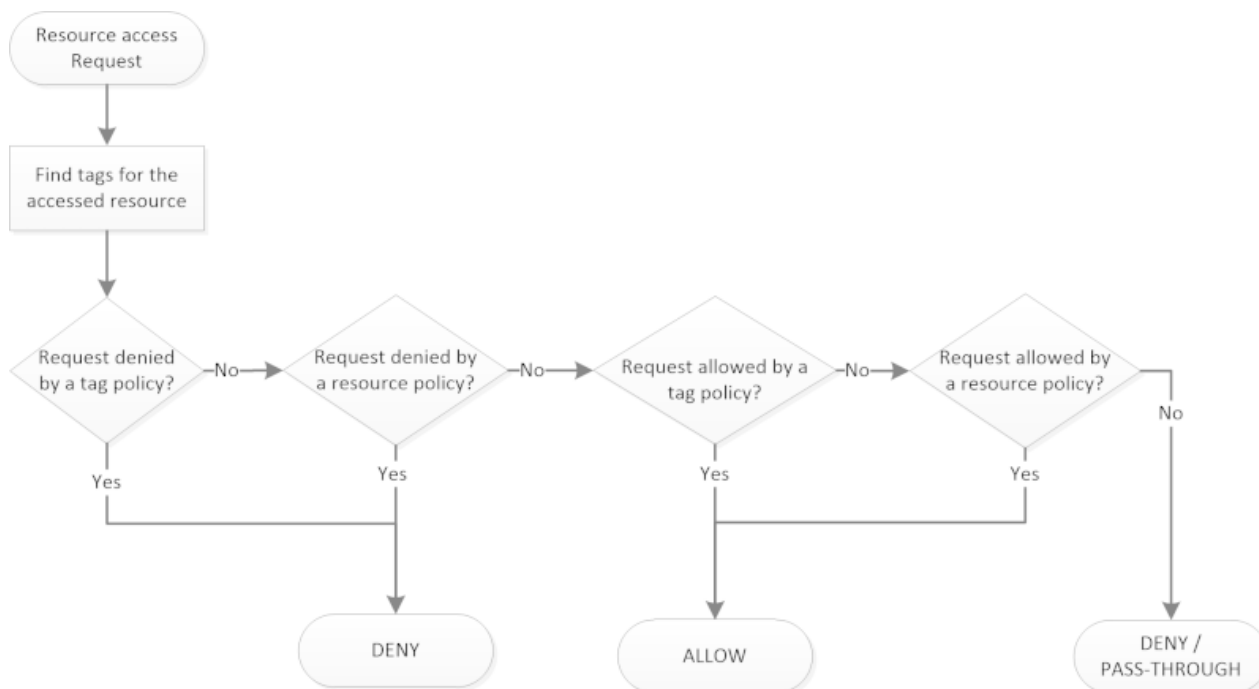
Resource access Request

Find tags for the accessed resource

Request denied by a tag policy?

No

Request denied by a resource policy?

No

Request allowed by a tag policy?

No

Request allowed by a resource policy?

No

Yes

Yes

Yes

Yes

DENY

ALLOW

DENY / PASS-THROUGH